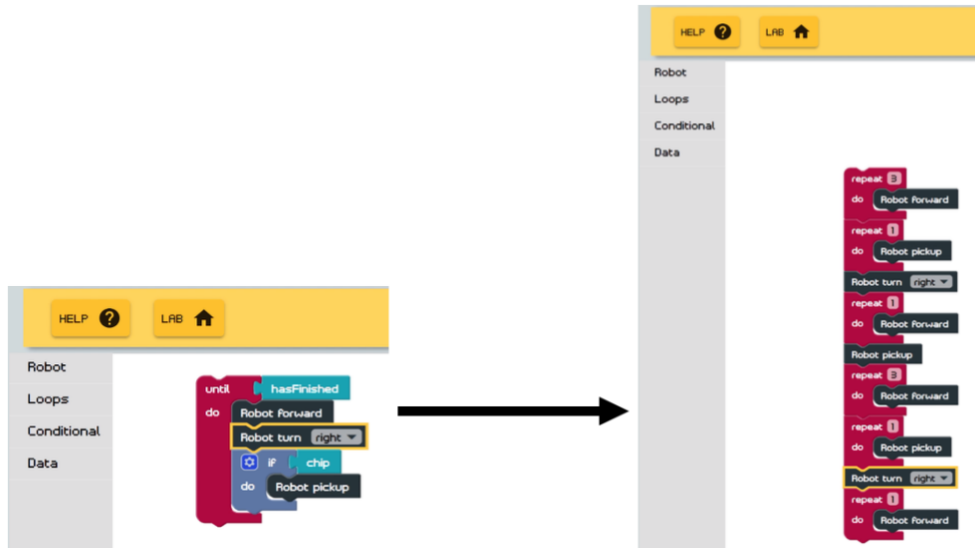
HELP ?

LAB

Robot

Loops

Conditional

Data

until hasFinished

do Robot forward

Robot turn right

if chip

do Robot pickup

HELP ?

LAB

Robot

Loops

Conditional

Data

repeat 3

do Robot forward

repeat 1

do Robot pickup

Robot turn right

repeat 1

do Robot forward

Robot pickup

repeat 3

do Robot forward

repeat 1

do Robot pickup

Robot turn right

repeat 1

do Robot forward